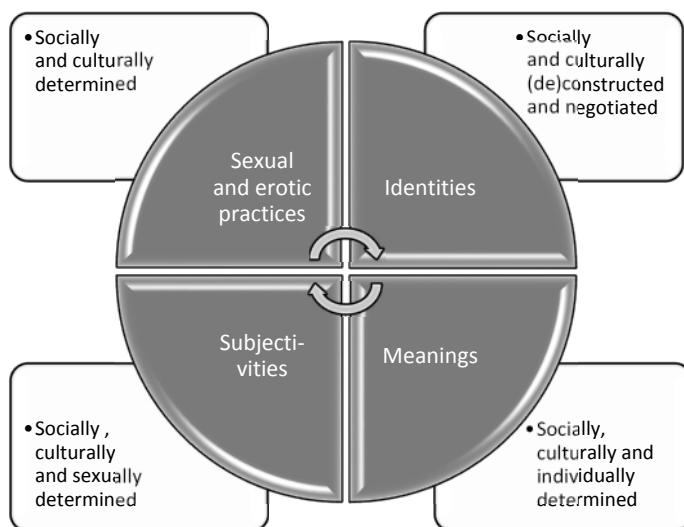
• Socially and culturally determined

• Socially and culturally (de)constructed and negotiated

Sexual and erotic practices

Identities

Subjecti-vities

Meanings

• Socially , culturally and sexually determined

• Socially, culturally and individually determined